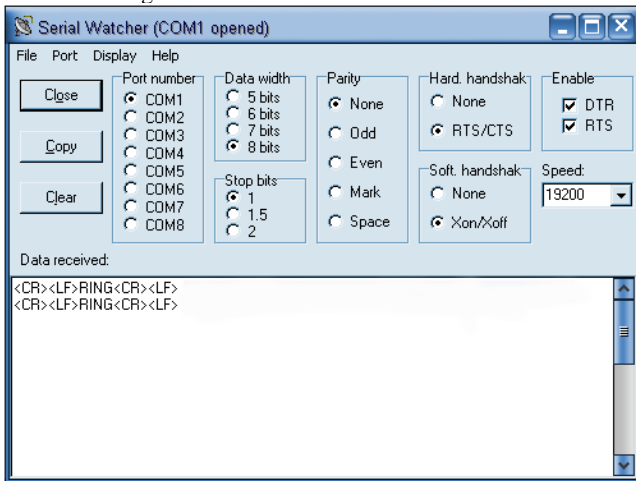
Serial Watcher (COM1 opened)

File Port Display Help

Close

Copy

Clear

Port number
COM1
COM2
COM3
COM4
COM5
COM6
COM7
COM8

Data width
5 bits
6 bits
7 bits
8 bits

Stop bits
1
1.5
2

Parity
None
Odd
Even
Mark
Space

Hard. handshak
None
RTS/CTS

Soft. handshak
None
Xon/Xoff

Enable
DTR
RTS

Speed:
19200

Data received:

<CR><LF>RING<CR><LF>
<CR><LF>RING<CR><LF>